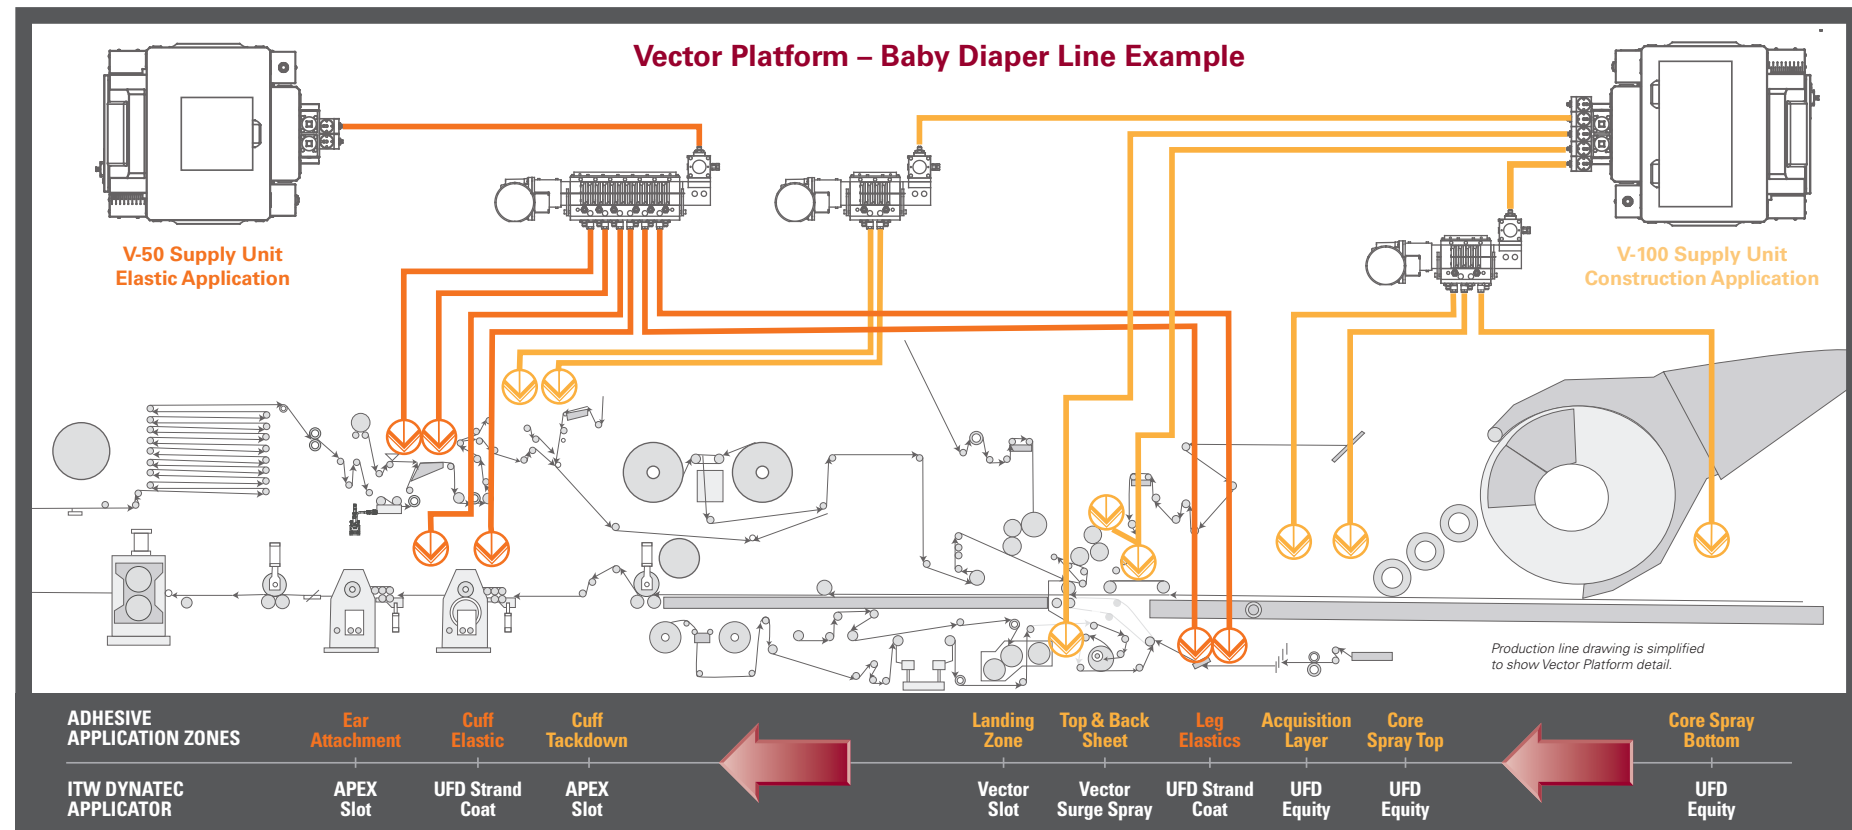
Vector Platform – Baby Diaper Line Example

V-50 Supply Unit
Elastic Application

V-100 Supply Unit
Construction Application

Production line drawing is simplified to show Vector Platform detail.

ADHESIVE APPLICATION ZONES

Ear Attachment

Cuff Elastic

Cuff Tackdown

Landing Zone

Top & Back Sheet

Leg Elastics

Acquisition Layer

Core Spray Top

Core Spray Bottom

ITW DYNATEC APPLICATOR

APEX Slot

UFD Strand Coat

APEX Slot

Vector Slot

Vector Surge Spray

UFD Strand Coat

UFD Equity

UFD Equity

UFD Equity